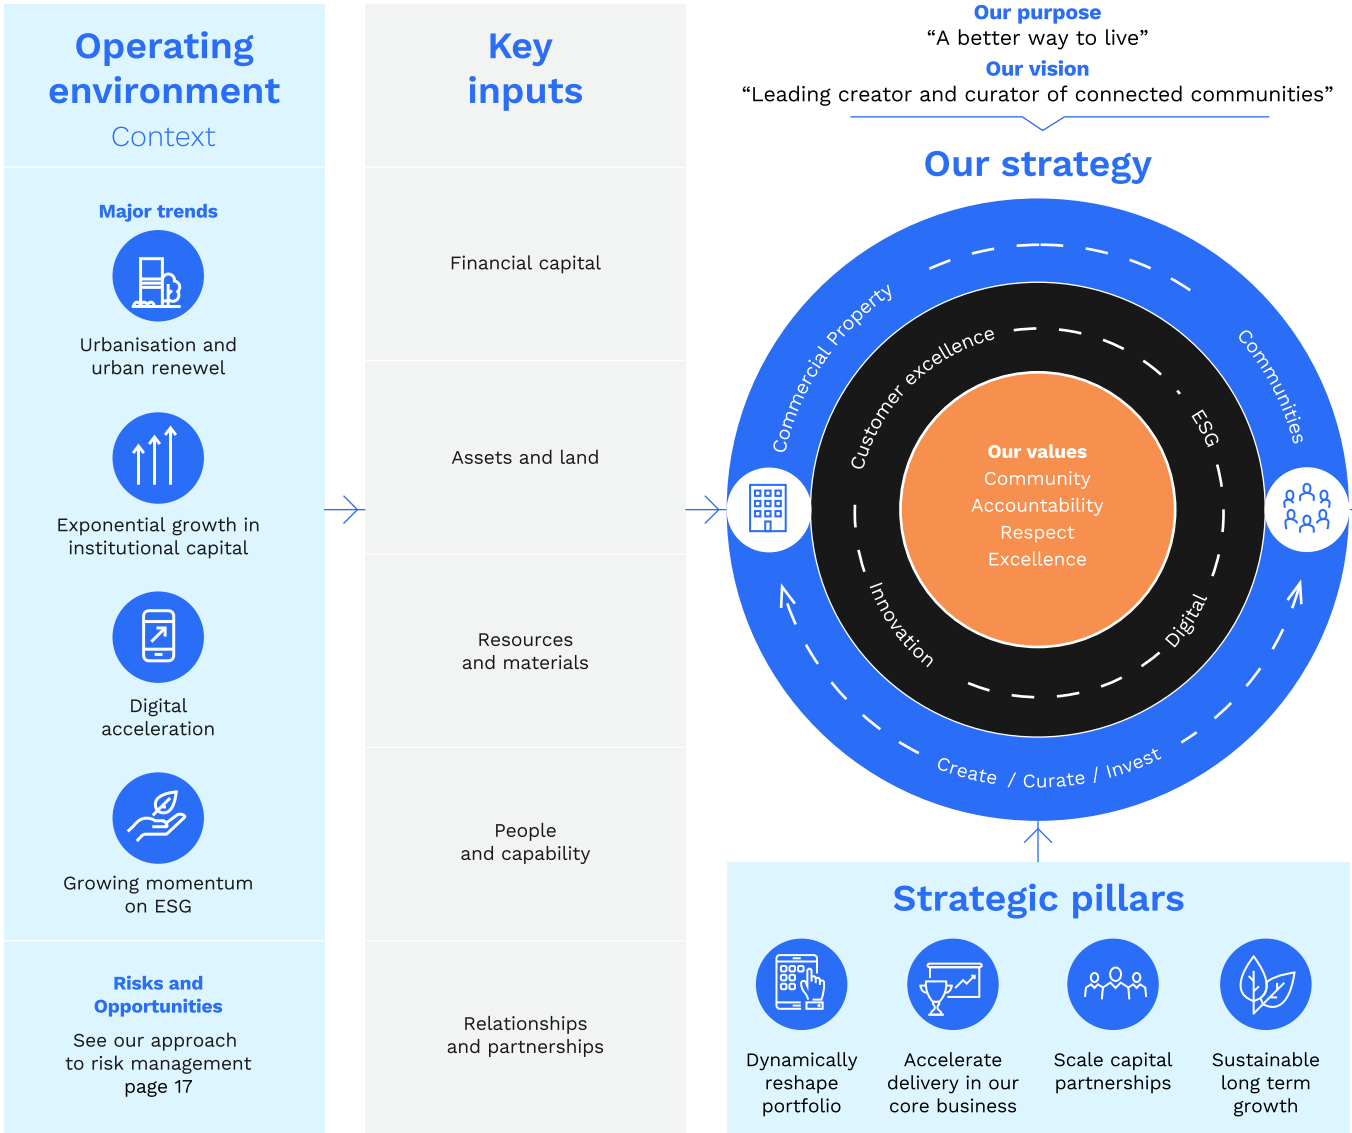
Operating environment
Context

Major trends

Urbanisation and urban renewel

Exponential growth in institutional capital

Digital acceleration

Growing momentum on ESG

Risks and Opportunities

See our approach to risk management page 17

Key inputs

Financial capital

Assets and land

Resources and materials

People and capability

Relationships and partnerships

Our purpose
“A better way to live”
Our vision
“Leading creator and curator of connected communities”

Our strategy

Commercial Property

Communities

Customer excellence

ESG

Innovation

Digital

Our values
Community
Accountability
Respect
Excellence

Create / Curate / Invest

Strategic pillars

Dynamically reshape portfolio

Accelerate delivery in our core business

Scale capital partnerships

Sustainable long term growth